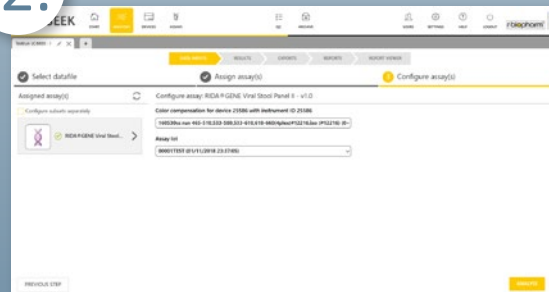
2.
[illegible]EEK

Select datafile
Assign assay(s)
Configure assay(s)

Assigned assay(s)
Configure subsets separately
RIDA®GENE Viral Stool...

Configure assay: RIDA®GENE Viral Stool Panel II - v1.0
Color compensation for device 25586 with instrument ID 25586
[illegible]
Assay lot
000017353 (01/11/2018 23:37:05)

PREVIOUS STEP
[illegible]
r-biopharm